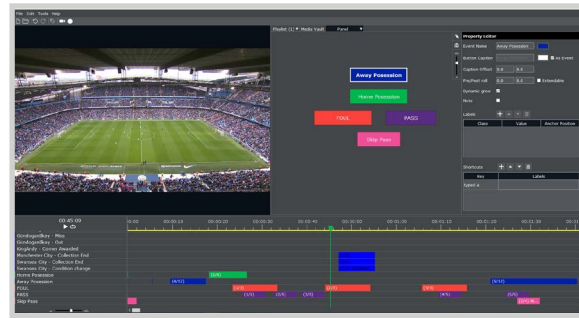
File Edit Tools Help

Playlist (1) ▼ Mode Vault Panel

Away Possession

Home Possession

FOUL

PASS

Skip Pass

Property Editor

Event Name Away Possession

Button Caption

Caption Effect 0.0 0.0

Pre/Post roll 0.0 0.0 Extendable

Dynamic grow

Note

Labels

| Class | Value | Anchor Position |
|---|---|---|

Shortcuts

| Key | Labels |
|---|---|
| Typed a | |

00:45:00

00:00 00:00:10 00:00:20 00:00:30 00:00:40 00:00:50 00:01:00 00:01:10 00:01:20 00:01:30

GoalkeeperKey - Miss
GoalkeeperKey - Out
KingEntry - Corner Awarded
Manchester City - Collection End
Swansea City - Collection End
Swansea City - Condition change
Home Possession
Away Possession
FOUL
PASS
Skip Pass

(0/0)
(4/12)
(1/3)
(1/3)
(1/3)
(4/12)
(1/3)
(1/3)
(1/3)
(1/3)
(4/5)
(1/3)
(1/3)